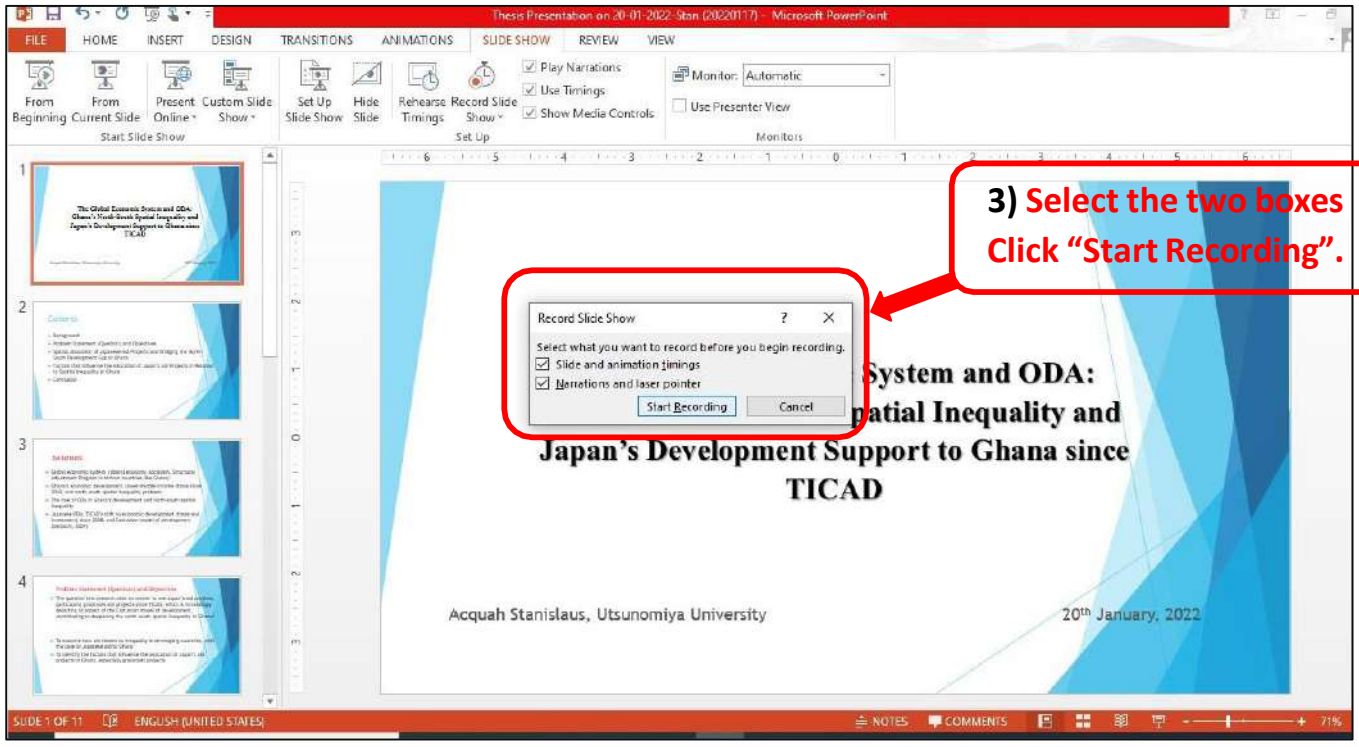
Thesis Presentation on 20-01-2022-Stan (20220117) - Microsoft PowerPoint

FILE HOME INSERT DESIGN TRANSITIONS ANIMATIONS SLIDE SHOW REVIEW VIEW

From Beginning From Current Slide Present Online Custom Slide Show
Start Slide Show

Set Up Slide Show Hide Slide Rehearse Timings Record Slide Show
Play Narrations
Use Timings
Show Media Controls
Set Up

Monitor: Automatic
Use Presenter View
Monitors

1
The Global Economic System and ODA: Ghana's North-South Spatial Inequality and Japan's Development Support to Ghana since TICAD

2
Contents

3
Background

4
Problem Statement (Question) and Objectives

3) Select the two boxes
Click "Start Recording".

Record Slide Show ? ✕
Select what you want to record before you begin recording.
Slide and animation timings
Narrations and laser pointer
Start Recording Cancel

System and ODA:
patial Inequality and
Japan's Development Support to Ghana since TICAD

Acquah Stanislaus, Utsunomiya University

20th January, 2022

SLIDE 1 OF 11 ENGLISH (UNITED STATES) NOTES COMMENTS 71%